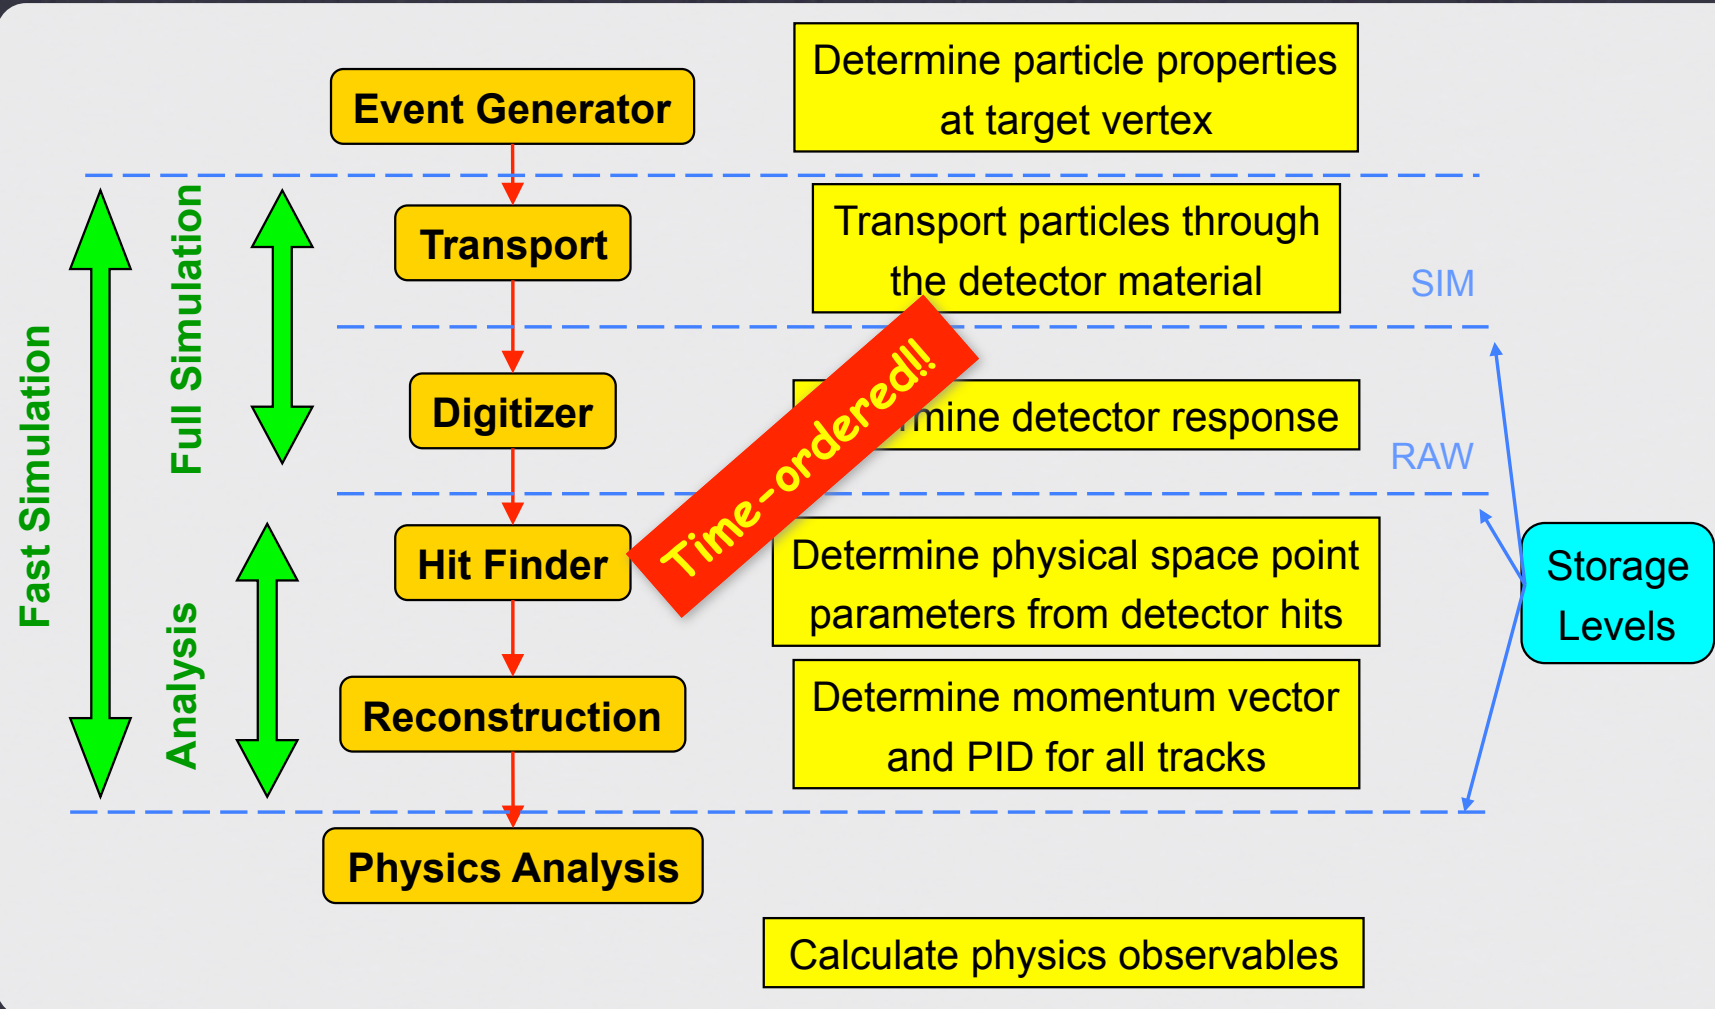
Event Generator

Determine particle properties at target vertex

Fast Simulation

Full Simulation

Transport

Transport particles through the detector material

SIM

Digitizer

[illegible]mine detector response

RAW

Time-ordered!!

Analysis

Hit Finder

Determine physical space point parameters from detector hits

Storage Levels

Reconstruction

Determine momentum vector and PID for all tracks

Physics Analysis

Calculate physics observables